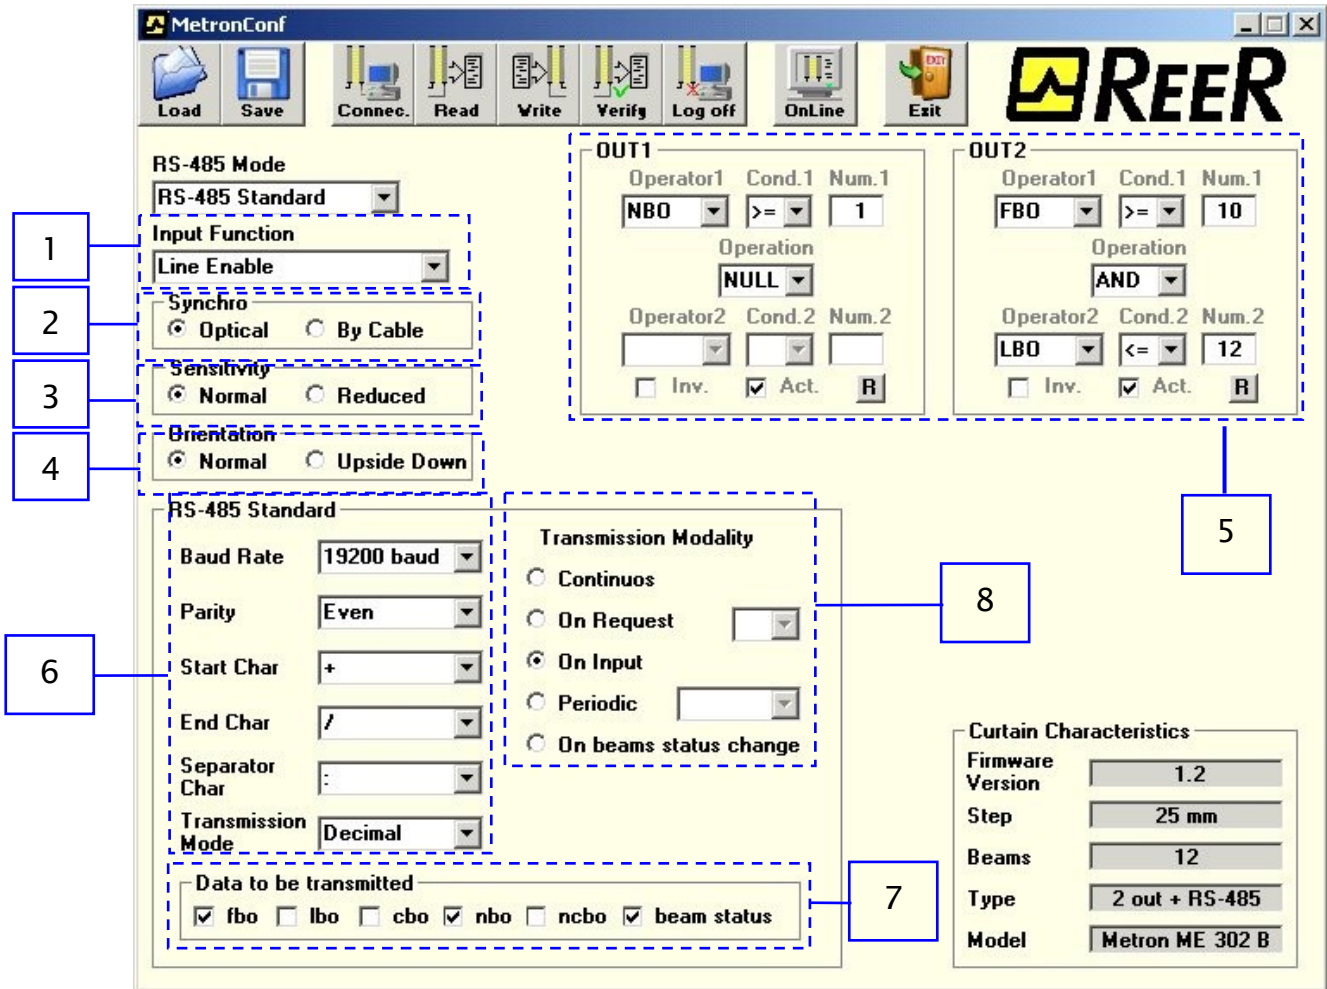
MetronConf

Load Save Connec. Read Write Verify Log off OnLine Exit

REER

RS-485 Mode
RS-485 Standard

1
Input Function
Line Enable

2
Synchro
Optical By Cable

3
Sensitivity
Normal Reduced

4
Orientation
Normal Upside Down

OUT1
Operator1 Cond.1 Num.1
NBO >= 1
Operation
NULL
Operator2 Cond.2 Num.2
Inv. Act. R

OUT2
Operator1 Cond.1 Num.1
FBO >= 10
Operation
AND
Operator2 Cond.2 Num.2
LBO <= 12
Inv. Act. R

5

RS-485 Standard
Baud Rate 19200 baud
Parity Even
Start Char +
End Char /
Separator Char :
Transmission Mode Decimal

6

Transmission Modality
Continuos
On Request
On Input
Periodic
On beams status change

8

Curtain Characteristics
Firmware Version 1.2
Step 25 mm
Beams 12
Type 2 out + RS-485
Model Metron ME 302 B

Data to be transmitted
fbo lbo cbo nbo ncbo beam status

7